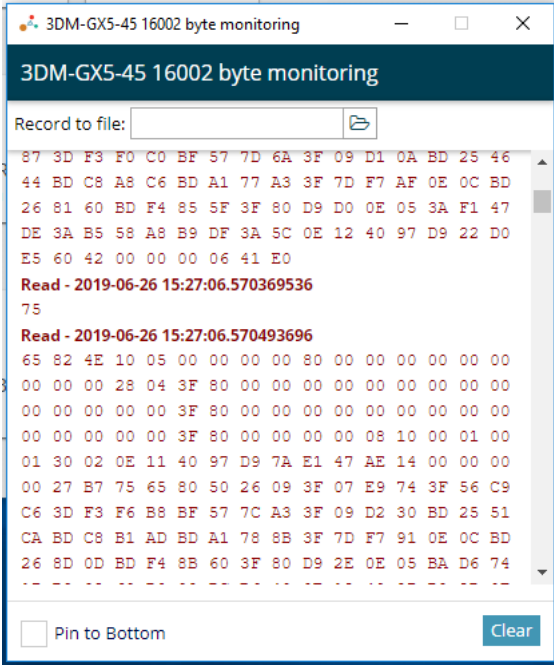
3DM-GX5-45 16002 byte monitoring

3DM-GX5-45 16002 byte monitoring

Record to file:

87 3D F3 F0 C0 BF 57 7D 6A 3F 09 D1 0A BD 25 46 44 BD C8 A8 C6 BD A1 77 A3 3F 7D F7 AF 0E 0C BD 26 81 60 BD F4 85 5F 3F 80 D9 D0 0E 05 3A F1 47 DE 3A B5 58 A8 B9 DF 3A 5C 0E 12 40 97 D9 22 D0 E5 60 42 00 00 00 06 41 E0

Read - 2019-06-26 15:27:06.570369536

75

Read - 2019-06-26 15:27:06.570493696

65 82 4E 10 05 00 00 00 00 80 00 00 00 00 00 00 00 00 00 28 04 3F 80 00 00 00 00 00 00 00 00 00 00 00 00 00 3F 80 00 00 00 00 00 00 00 00 00 00 00 00 00 3F 80 00 00 00 00 08 10 00 01 00 01 30 02 0E 11 40 97 D9 7A E1 47 AE 14 00 00 00 00 27 B7 75 65 80 50 26 09 3F 07 E9 74 3F 56 C9 C6 3D F3 F6 B8 BF 57 7C A3 3F 09 D2 30 BD 25 51 CA BD C8 B1 AD BD A1 78 8B 3F 7D F7 91 0E 0C BD 26 8D 0D BD F4 8B 60 3F 80 D9 2E 0E 05 BA D6 74

Pin to Bottom

Clear